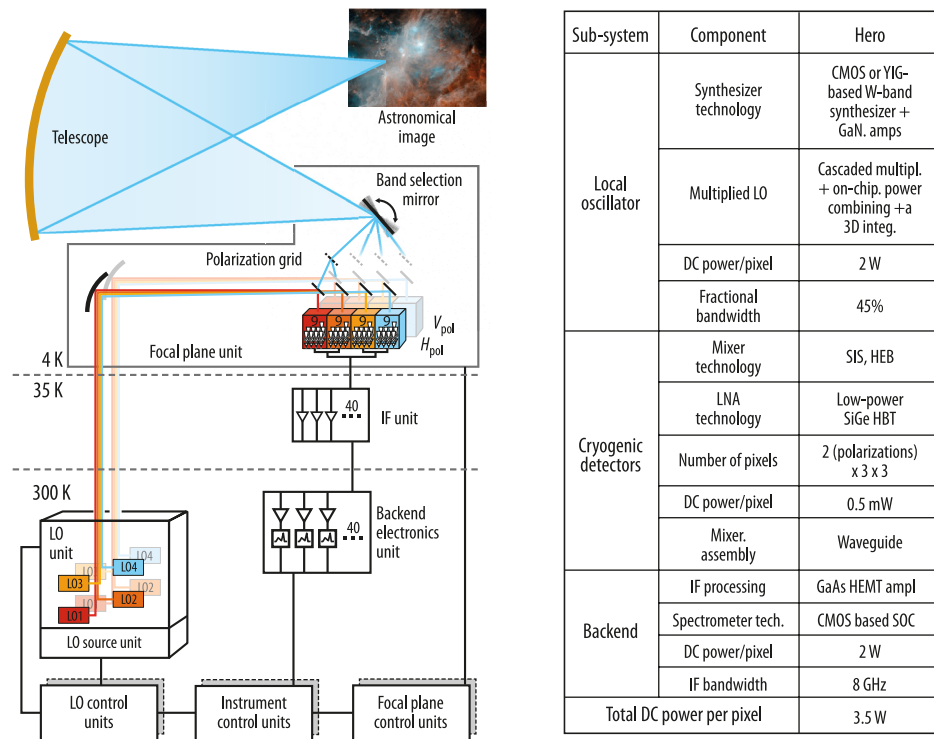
Telescope

Astronomical image

Band selection mirror

Polarization grid

$V_{pol}$

$H_{pol}$

Focal plane unit

4 K

35 K

40

IF unit

300 K

Backend electronics unit

40

LO unit

LO4

LO4

LO3

LO3

LO2

LO2

LO1

LO1

LO source unit

LO control units

Instrument control units

Focal plane control units

| Sub-system | Component | Hero |
|---|---|---|
| Local oscillator | Synthesizer technology | CMOS or YIG-based W-band synthesizer + GaN. amps |
| | Multiplied LO | Cascaded multipl. + on-chip. power combining +a 3D integ. |
| | DC power/pixel | 2 W |
| | Fractional bandwidth | 45% |
| Cryogenic detectors | Mixer technology | SIS, HEB |
| | LNA technology | Low-power SiGe HBT |
| | Number of pixels | 2 (polarizations) x 3 x 3 |
| | DC power/pixel | 0.5 mW |
| | Mixer. assembly | Waveguide |
| Backend | IF processing | GaAs HEMT ampl |
| | Spectrometer tech. | CMOS based SOC |
| | DC power/pixel | 2 W |
| | IF bandwidth | 8 GHz |
| Total DC power per pixel | | 3.5 W |